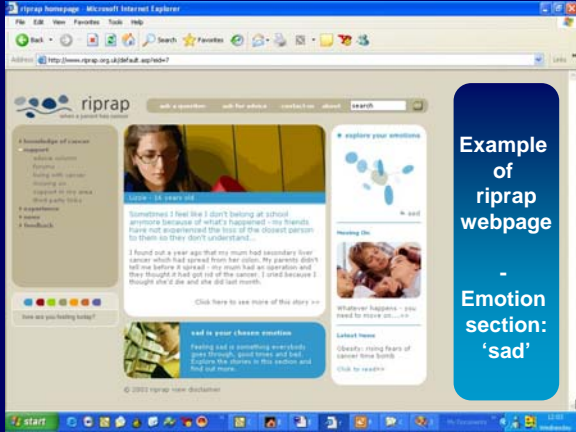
riprap homepage - Microsoft Internet Explorer

File Edit View Favorites Tools Help

Back Search Favorites

Address http://www.riprap.org.uk/default.asp?id=7

Links

riprap
when a parent has cancer

ask a question ask for advice contact us about search

• knowledge of cancer
• support
advice column
forums
living with cancer
moving on
support in my area
third party links
• experience
• news
• feedback

how are you feeling today?

Lizzie - 16 years old

Sometimes I feel like I don't belong at school anymore because of what's happened - my friends have not experienced the loss of the closest person to them so they don't understand...

I found out a year ago that my mum had secondary liver cancer which had spread from her colon. My parents didn't tell me before it spread - my mum had an operation and they thought it had got rid of the cancer. I cried because I thought she'd die and she did last month.

Click here to see more of this story >>

sad is your chosen emotion

Feeling sad is something everybody goes through, good times and bad. Explore the stories in this section and find out more.

• explore your emotions

sad

Moving On

Whatever happens - you need to move on.....>>

Latest News

Obesity: rising fears of cancer time bomb

Click to read>>

© 2003 riprap view disclaimer

Example of riprap webpage

-

Emotion section: 'sad'

start

My Documents

12:00
Wednesday